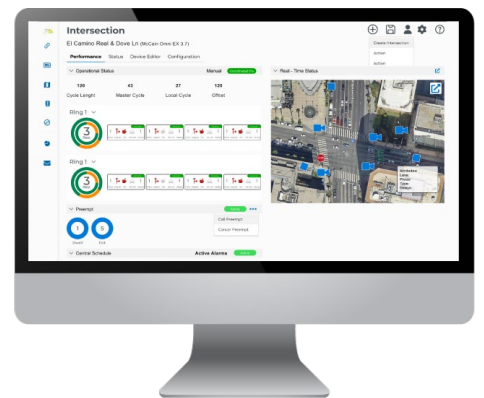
Intersection

El Camino Real & Dove Ln (McCain Omni EX 3.7)

Performance Status Device Editor Configuration

Create Intersection
Action
Action

Operational Status Manual

120 Cycle Lenght
43 Master Cycle
37 Local Cycle
126 Offset

Real - Time Status

Ring 1

3

Ring 1

3

Preempt

Call Preempt
Cancel Preempt

1
5

Central Schedule Active Alarms